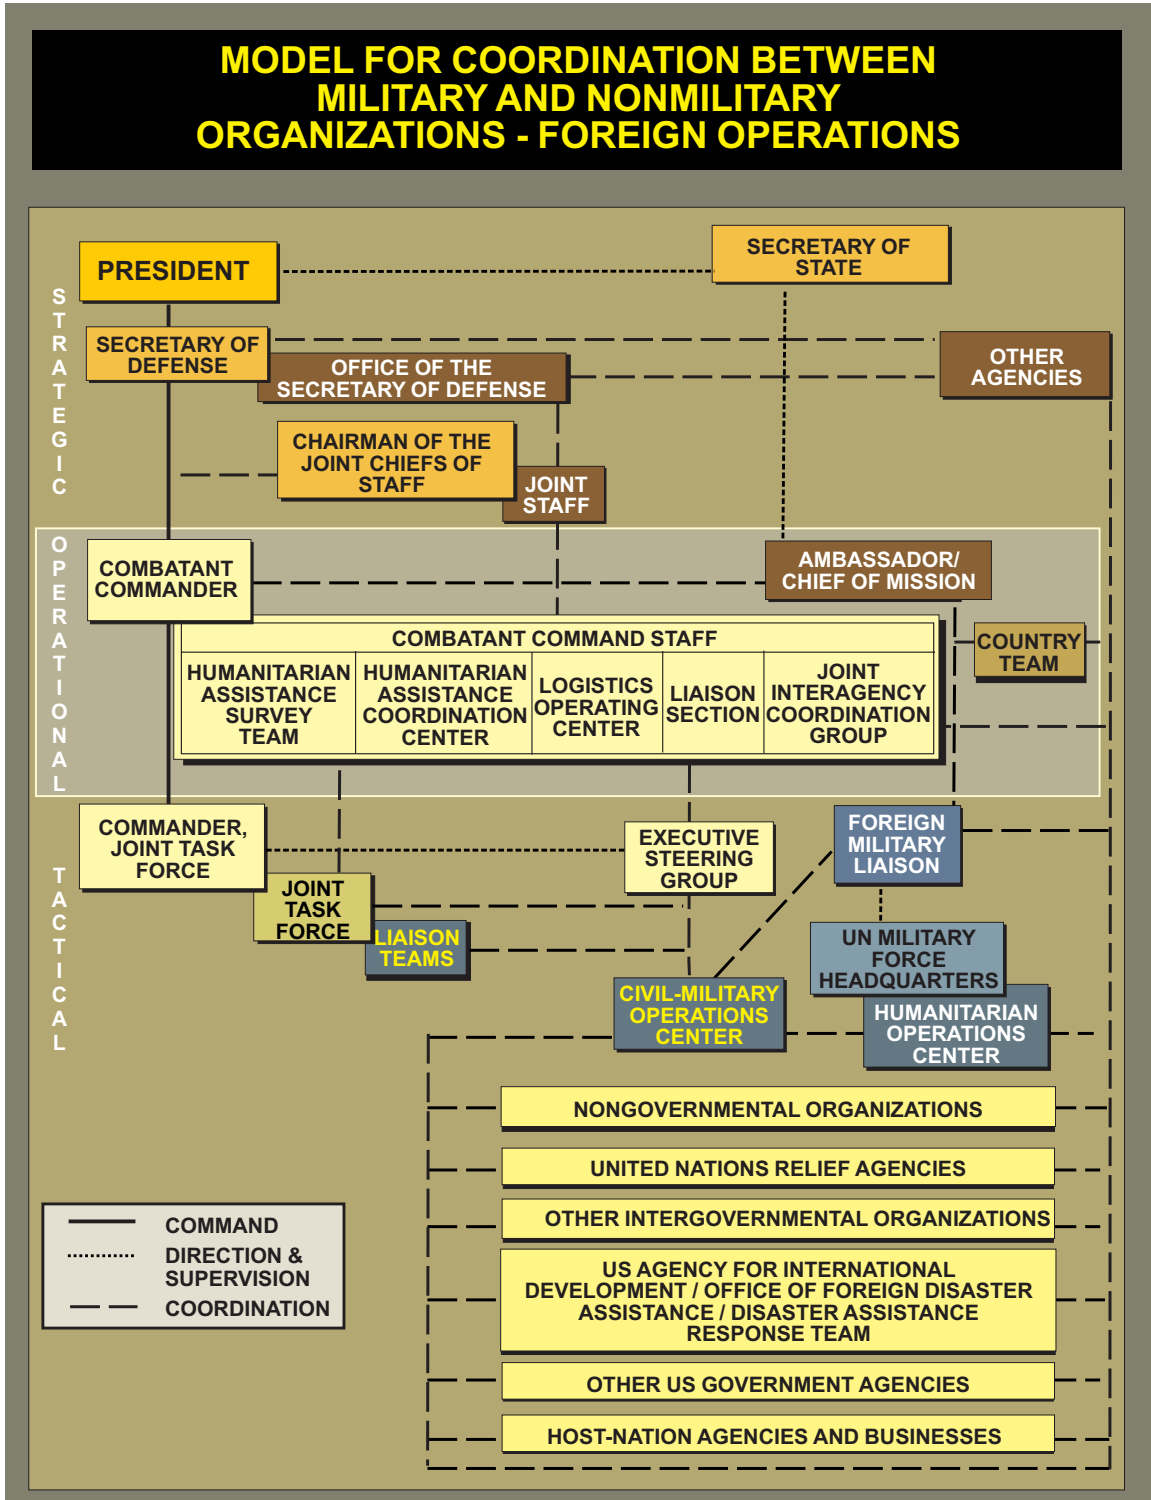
MODEL FOR COORDINATION BETWEEN MILITARY AND NONMILITARY ORGANIZATIONS - FOREIGN OPERATIONS

STRATEGIC

PRESIDENT

SECRETARY OF STATE

SECRETARY OF DEFENSE

OFFICE OF THE SECRETARY OF DEFENSE

OTHER AGENCIES

CHAIRMAN OF THE JOINT CHIEFS OF STAFF

JOINT STAFF

OPERATIONAL

COMBATANT COMMANDER

AMBASSADOR/ CHIEF OF MISSION

COMBATANT COMMAND STAFF

| HUMANITARIAN ASSISTANCE SURVEY TEAM | HUMANITARIAN ASSISTANCE COORDINATION CENTER | LOGISTICS OPERATING CENTER | LIAISON SECTION | JOINT INTERAGENCY COORDINATION GROUP |
|---|---|---|---|---|

COUNTRY TEAM

TACTICAL

COMMANDER, JOINT TASK FORCE

JOINT TASK FORCE

LIAISON TEAMS

EXECUTIVE STEERING GROUP

FOREIGN MILITARY LIAISON

UN MILITARY FORCE HEADQUARTERS

CIVIL-MILITARY OPERATIONS CENTER

HUMANITARIAN OPERATIONS CENTER

NONGOVERNMENTAL ORGANIZATIONS

UNITED NATIONS RELIEF AGENCIES

OTHER INTERGOVERNMENTAL ORGANIZATIONS

US AGENCY FOR INTERNATIONAL DEVELOPMENT / OFFICE OF FOREIGN DISASTER ASSISTANCE / DISASTER ASSISTANCE RESPONSE TEAM

OTHER US GOVERNMENT AGENCIES

HOST-NATION AGENCIES AND BUSINESSES

COMMAND
DIRECTION & SUPERVISION
COORDINATION